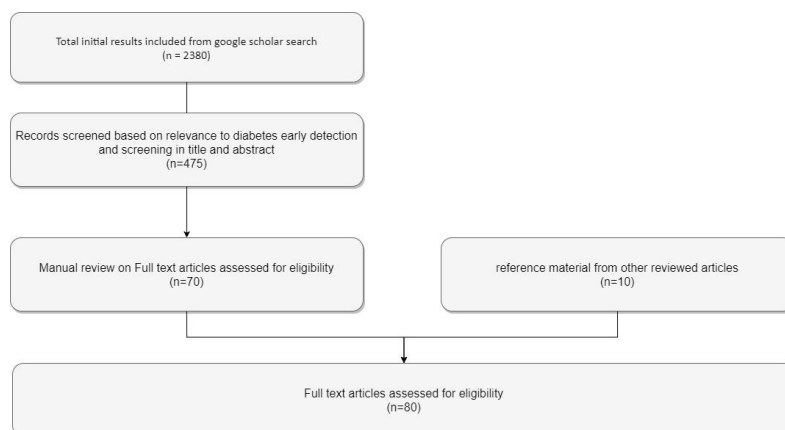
Total initial results included from google scholar search
(n = 2380)

Records screened based on relevance to diabetes early detection and screening in title and abstract
(n=475)

Manual review on Full text articles assessed for eligibility
(n=70)

reference material from other reviewed articles
(n=10)

Full text articles assessed for eligibility
(n=80)